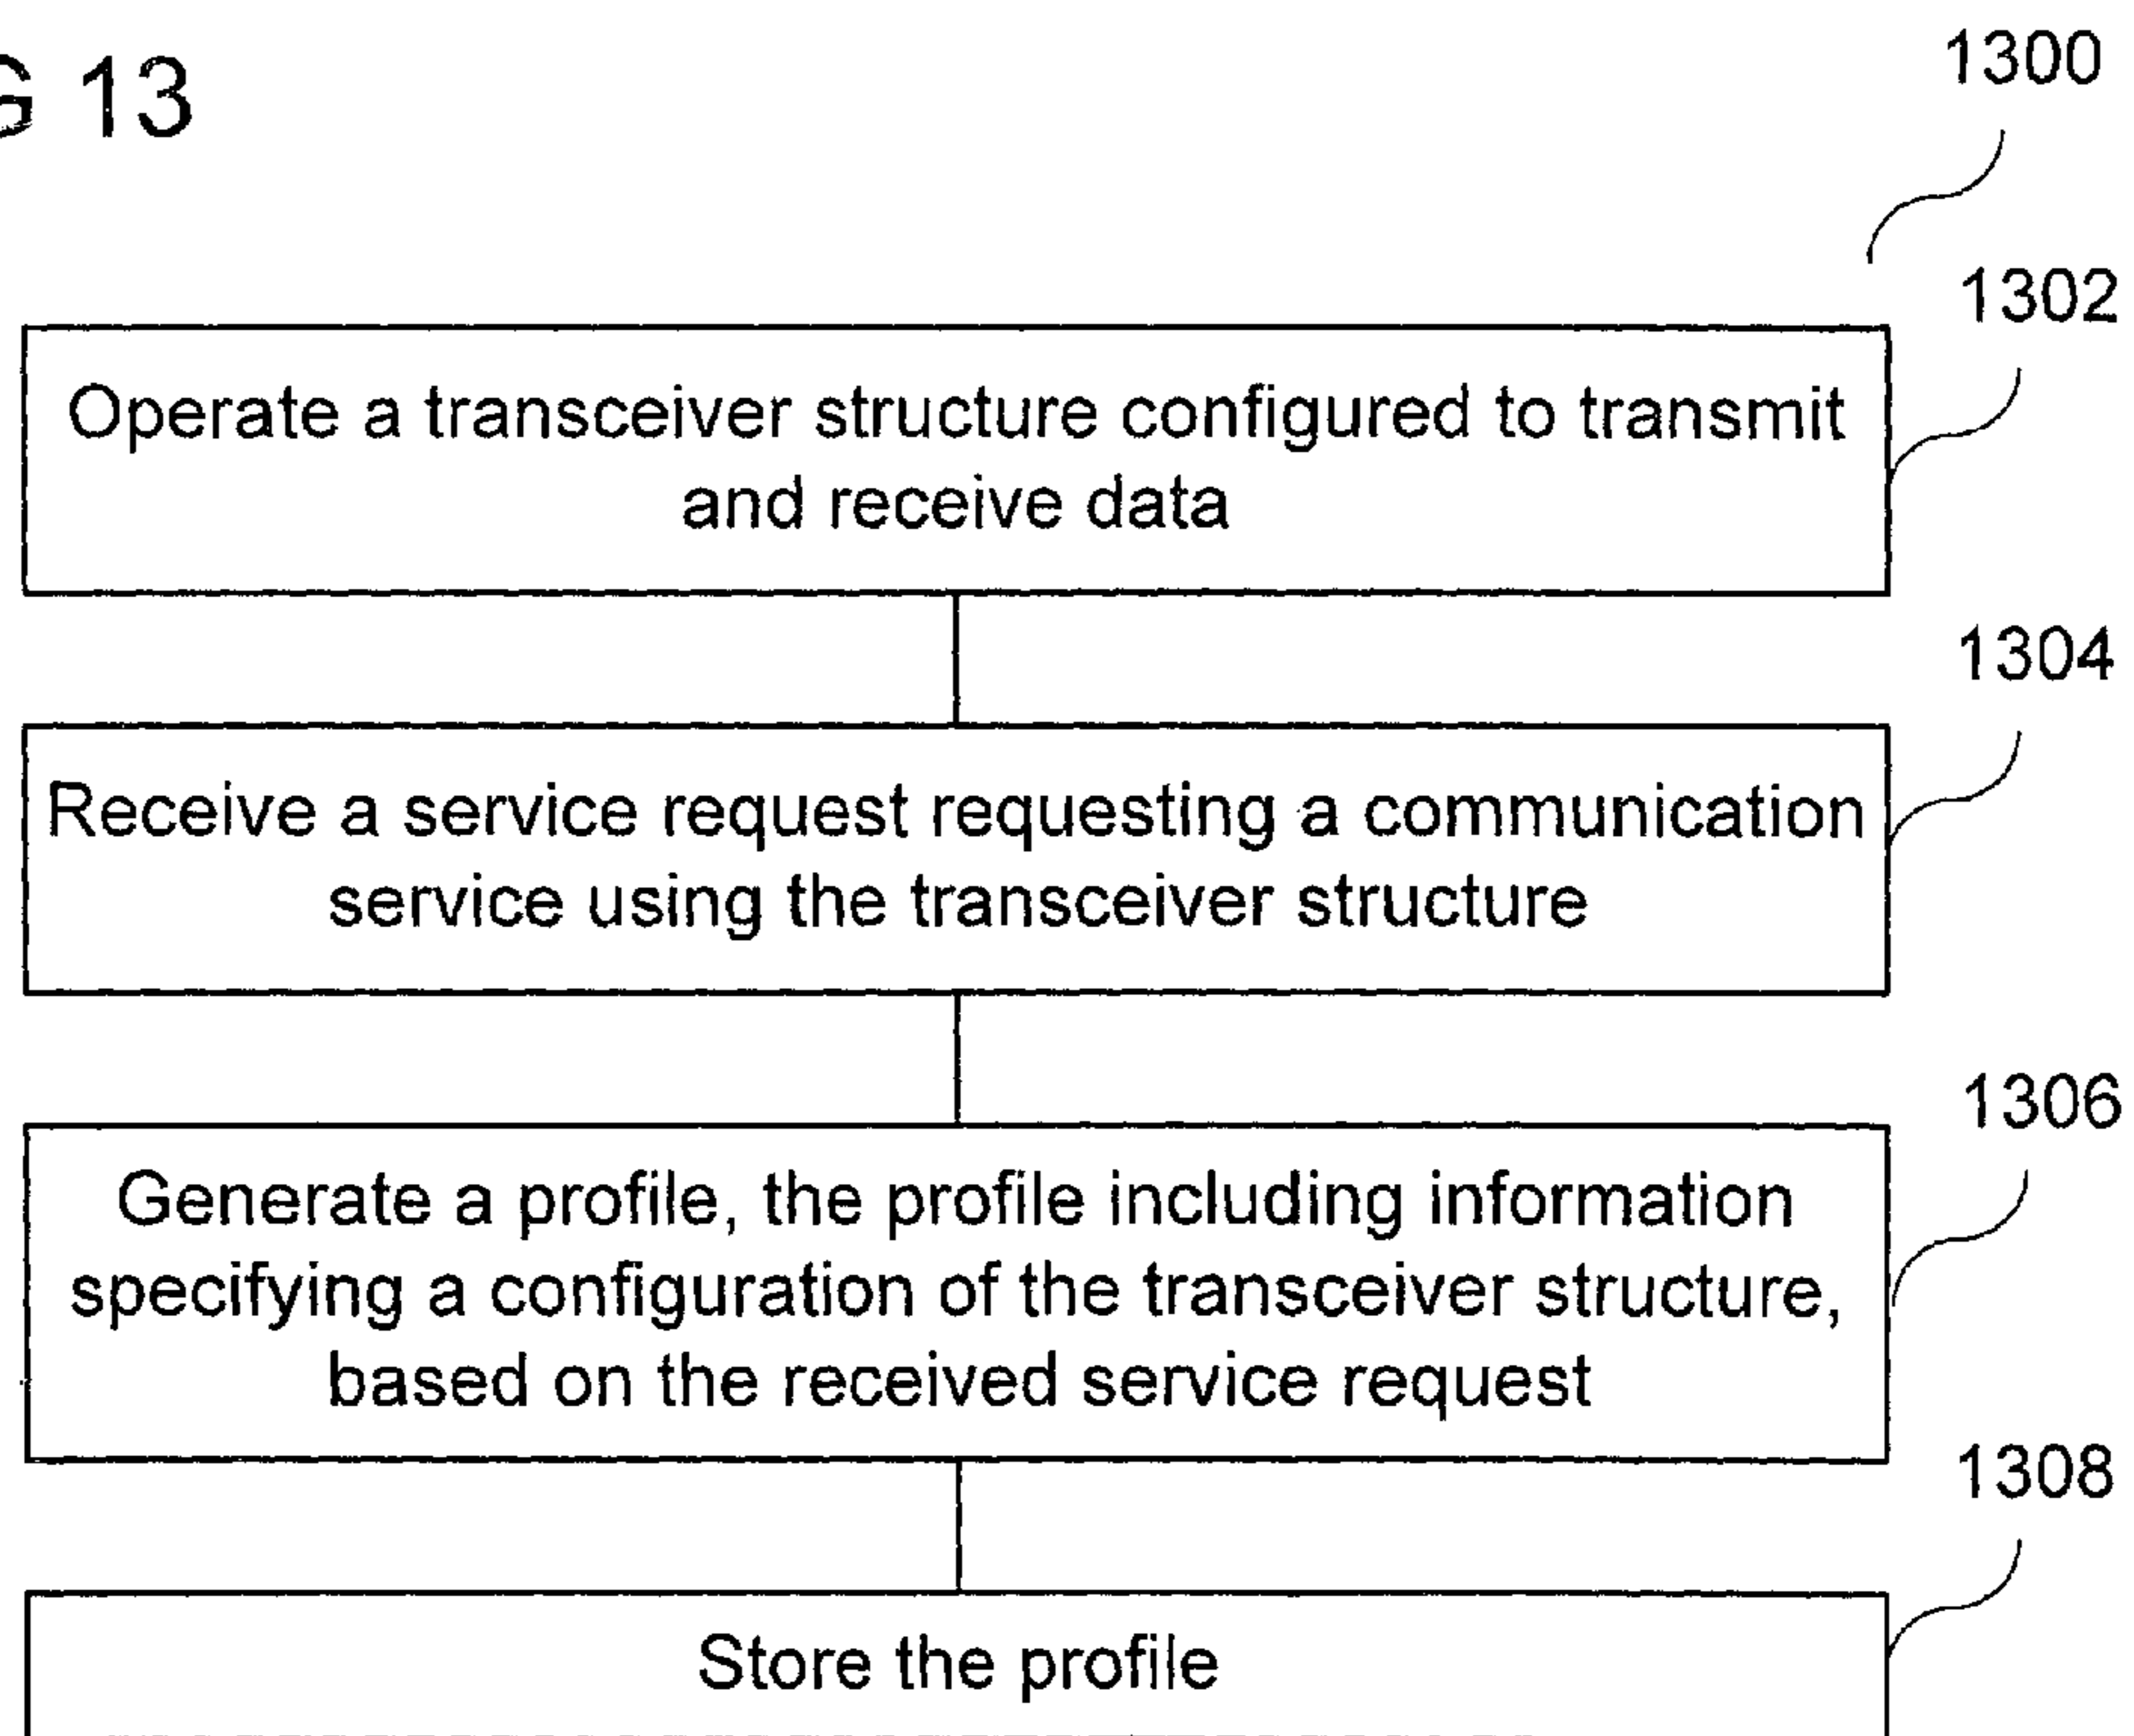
G 13

1300

1302

Operate a transceiver structure configured to transmit and receive data

1304

Receive a service request requesting a communication service using the transceiver structure

1306

Generate a profile, the profile including information specifying a configuration of the transceiver structure, based on the received service request

1308

Store the profile